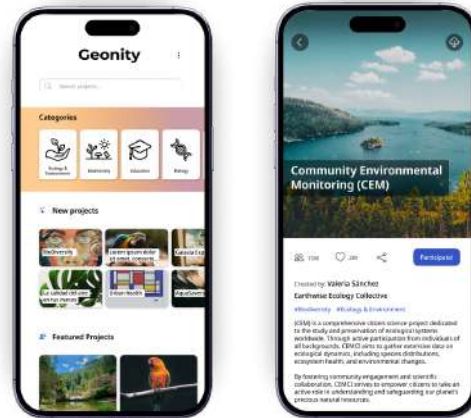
Geonity

Search projects...

Categories

Ecology & Environment

Biodiversity

Education

Biology

New projects

Biodiversity

Lorem ipsum dolor sit amet consectetur

Kassala Exp

La calidad del aire en nuestras

Urban Health

AquaScience

Featured Projects

Community Environmental Monitoring (CEM)

Participate

Created by: Valeria Sánchez

Earthwise Ecology Collective

#Biodiversity #Ecology & Environment

[CEM] is a comprehensive citizen science project dedicated to the study and preservation of ecological systems worldwide. Through active participation from individuals of all backgrounds, CEM aims to gather extensive data on ecological dynamics, including species distributions, ecosystem health and environmental changes.

By fostering community engagement and scientific collaboration, CEM strives to empower citizens to take an active role in understanding and safeguarding our planet's precious natural resources.